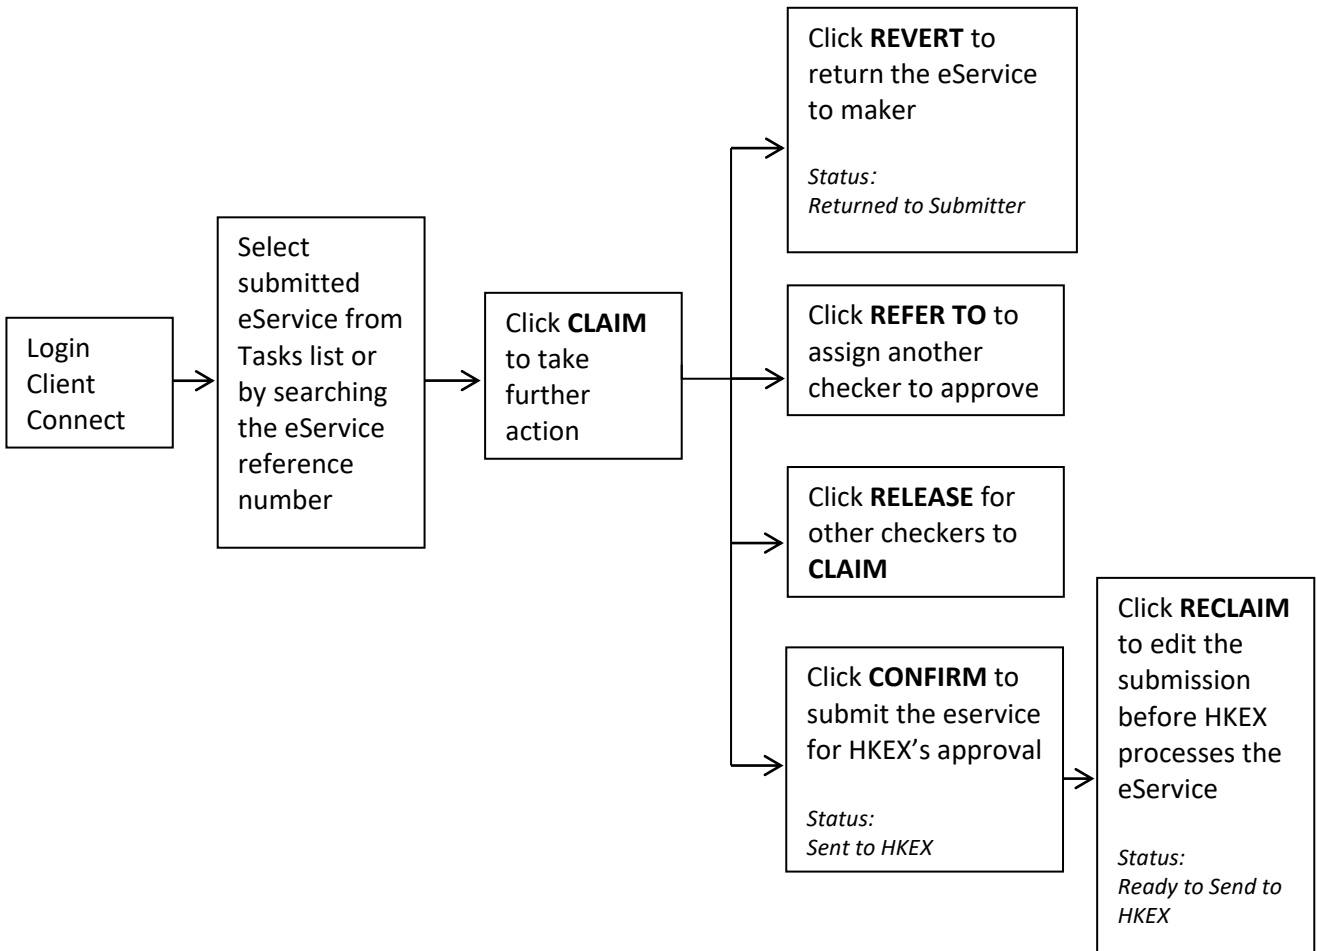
Login Client Connect

Select submitted eService from Tasks list or by searching the eService reference number

Click **CLAIM** to take further action

Click **REVERT** to return the eService to maker

*Status: Returned to Submitter*

Click **REFER TO** to assign another checker to approve

Click **RELEASE** for other checkers to **CLAIM**

Click **CONFIRM** to submit the eservice for HKEX's approval

*Status: Sent to HKEX*

Click **RECLAIM** to edit the submission before HKEX processes the eService

*Status: Ready to Send to HKEX*